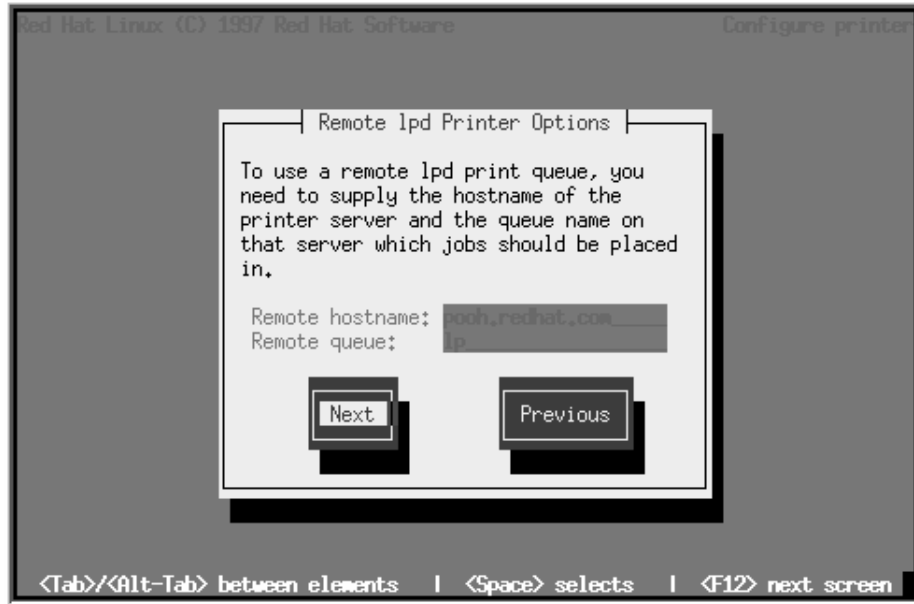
Red Hat Linux (C) 1997 Red Hat Software

Configure printer

Remote lpd Printer Options

To use a remote lpd print queue, you need to supply the hostname of the printer server and the queue name on that server which jobs should be placed in.

Remote hostname: pooh.redhat.com
Remote queue: lp

Next

Previous

<Tab>/<Alt-Tab> between elements | <Space> selects | <F12> next screen